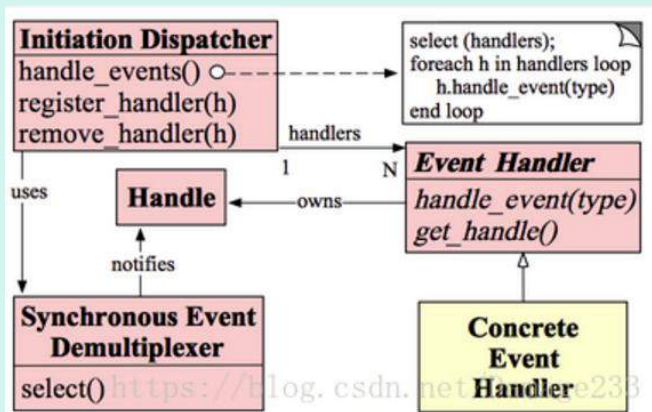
Initiation Dispatcher
handle_events()
register_handler(h)
remove_handler(h)

select (handlers);
foreach h in handlers loop
h.handle_event(type)
end loop

handlers
1
N

Event Handler
handle_event(type)
get_handle()

uses

Handle

owns

notifies

Synchronous Event Demultiplexer
select()

Concrete Event Handler

https://blog.csdn.net/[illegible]e233